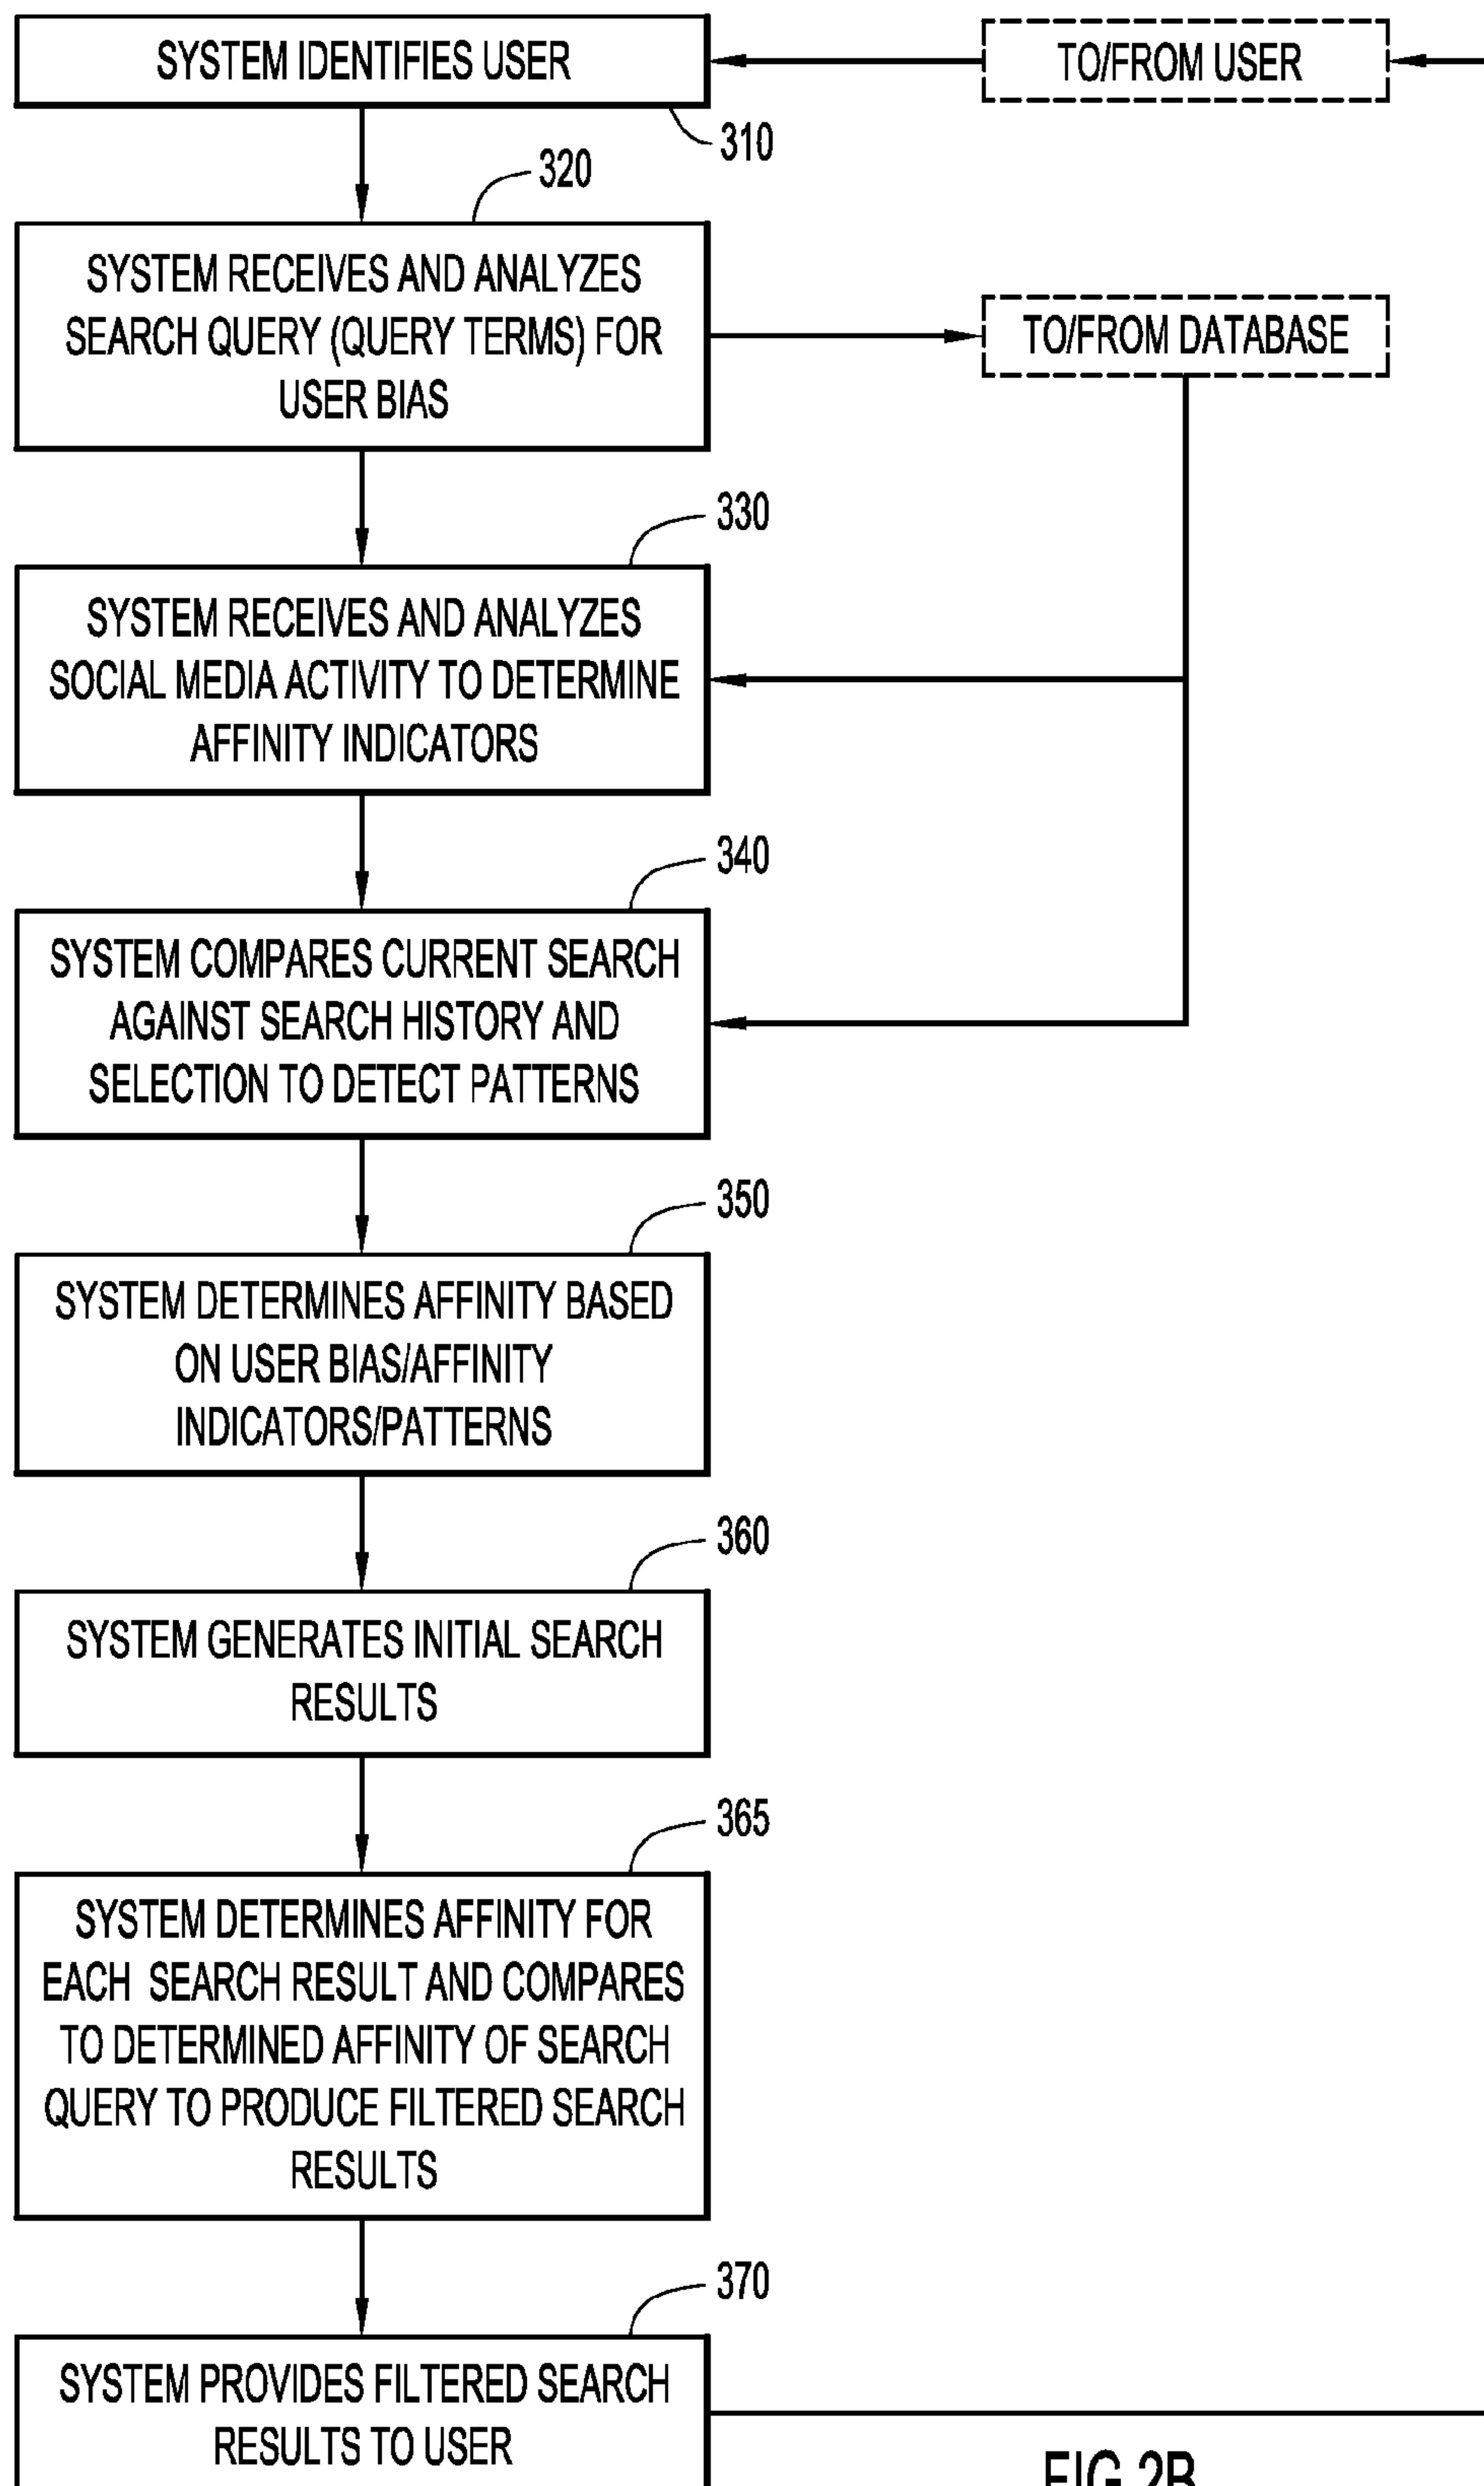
SYSTEM IDENTIFIES USER

TO/FROM USER

310

320

SYSTEM RECEIVES AND ANALYZES SEARCH QUERY (QUERY TERMS) FOR USER BIAS

TO/FROM DATABASE

330

SYSTEM RECEIVES AND ANALYZES SOCIAL MEDIA ACTIVITY TO DETERMINE AFFINITY INDICATORS

340

SYSTEM COMPARES CURRENT SEARCH AGAINST SEARCH HISTORY AND SELECTION TO DETECT PATTERNS

350

SYSTEM DETERMINES AFFINITY BASED ON USER BIAS/AFFINITY INDICATORS/PATTERNS

360

SYSTEM GENERATES INITIAL SEARCH RESULTS

365

SYSTEM DETERMINES AFFINITY FOR EACH SEARCH RESULT AND COMPARES TO DETERMINED AFFINITY OF SEARCH QUERY TO PRODUCE FILTERED SEARCH RESULTS

370

SYSTEM PROVIDES FILTERED SEARCH RESULTS TO USER

FIG.2B